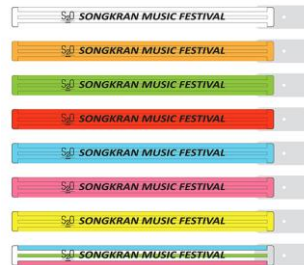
S2O SONGKRAN MUSIC FESTIVAL

S2O SONGKRAN MUSIC FESTIVAL

S2O SONGKRAN MUSIC FESTIVAL

S2O SONGKRAN MUSIC FESTIVAL

S2O SONGKRAN MUSIC FESTIVAL

S2O SONGKRAN MUSIC FESTIVAL

S2O SONGKRAN MUSIC FESTIVAL

S2O SONGKRAN MUSIC FESTIVAL